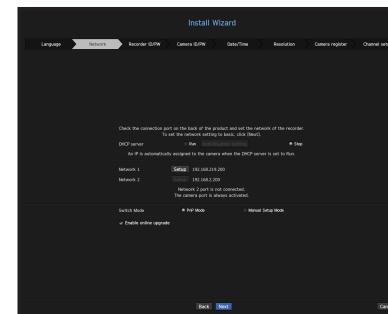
Install Wizard

Language | Network | Recorder ID/PW | Camera ID/PW | Date/Time | Resolution | Camera register | Channel sets

Check the connection port on the back of the product and set the network of the recorder. To set the network setting to basic, click [Next].

DHCP server | Run | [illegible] | Stop

An IP is automatically assigned to the camera when the DHCP server is set to Run.

Network 1 | Setup | 192.168.219.200

Network 2 | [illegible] | 192.168.2.200

Network 2 port is not connected. The camera port is always activated.

Switch Mode | PnP Mode | Manual Setup Mode

Enable online upgrade

Back | Next

Can